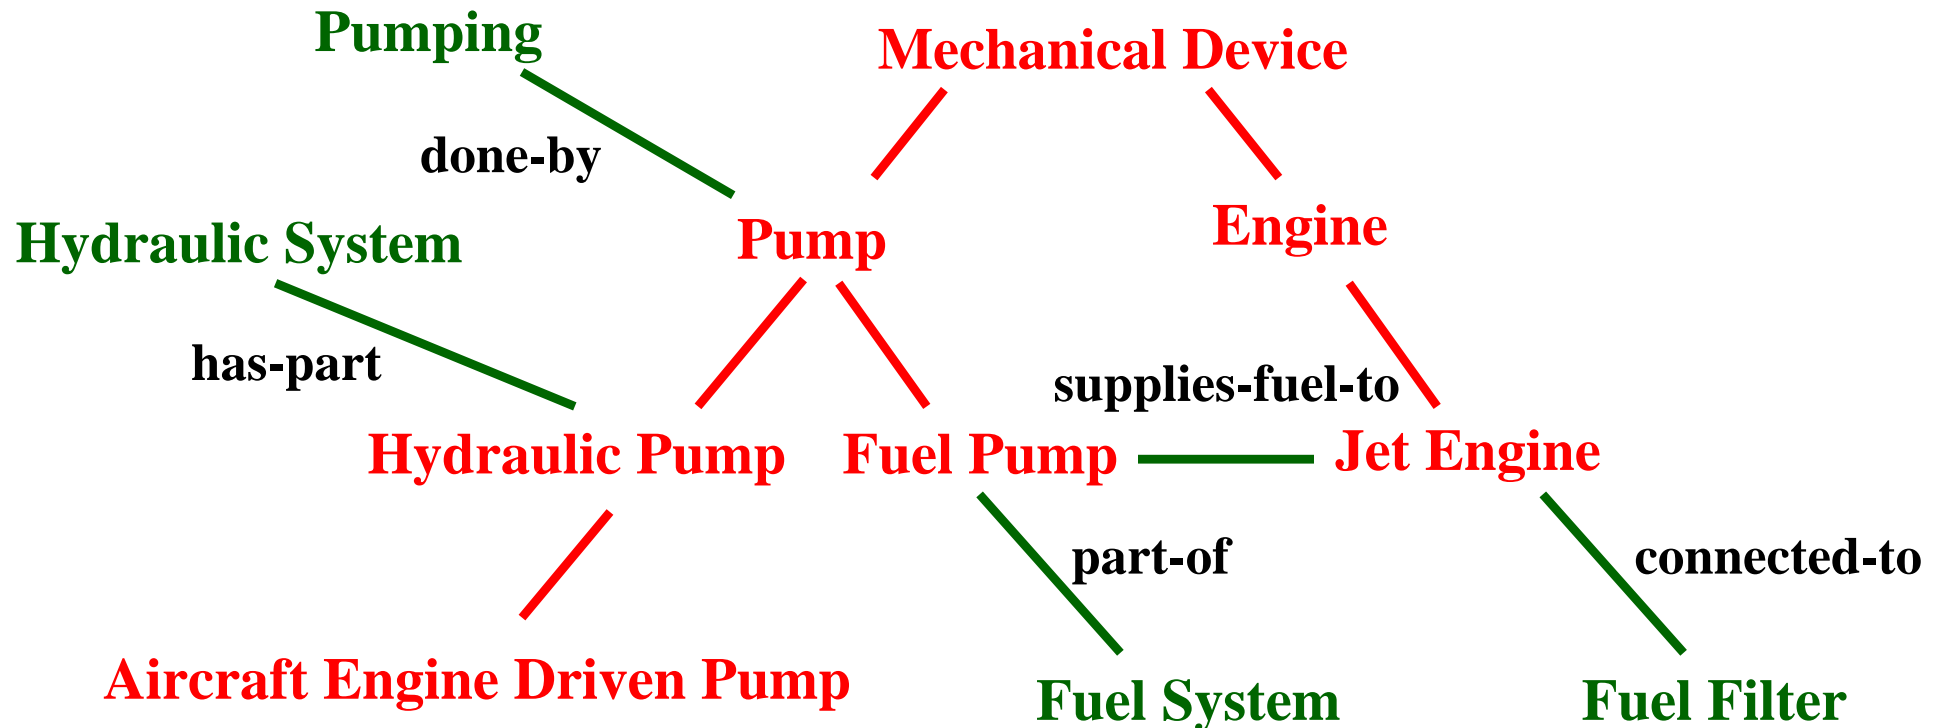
Pumping

Mechanical Device

done-by

Pump

Engine

Hydraulic System

has-part

supplies-fuel-to

Hydraulic Pump

Fuel Pump

Jet Engine

part-of

connected-to

Aircraft Engine Driven Pump

Fuel System

Fuel Filter